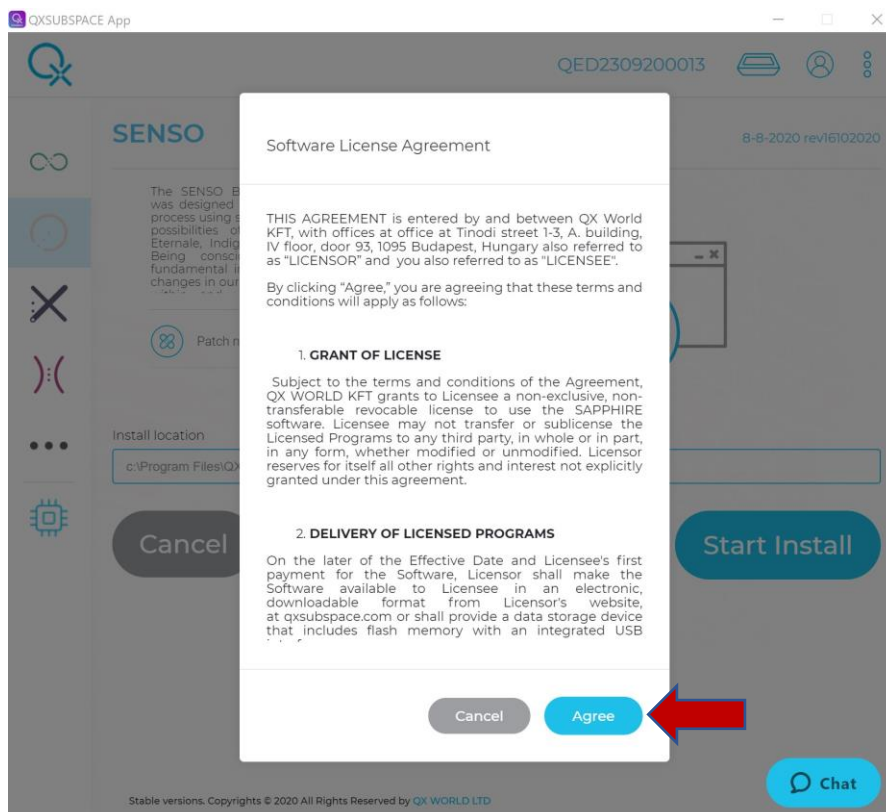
QXSUBSPACE App

QED2309200013

SENSO

8-8-2020 rev16102020

The SENSO B was designed process using possibilities o Eternale, Indig Being consc fundamental i changes in our

Patch n

Install location

c:\Program Files\QX

Cancel

Start Install

Software License Agreement

THIS AGREEMENT is entered by and between QX World KFT, with offices at office at Tinodi street 1-3, A. building, IV floor, door 93, 1095 Budapest, Hungary also referred to as "LICENSOR" and you also referred to as "LICENSEE".

By clicking "Agree," you are agreeing that these terms and conditions will apply as follows:

1. GRANT OF LICENSE

Subject to the terms and conditions of the Agreement, QX WORLD KFT grants to Licensee a non-exclusive, non-transferable revocable license to use the SAPPHIRE software. Licensee may not transfer or sublicense the Licensed Programs to any third party, in whole or in part, in any form, whether modified or unmodified. Licensor reserves for itself all other rights and interest not explicitly granted under this agreement.

2. DELIVERY OF LICENSED PROGRAMS

On the later of the Effective Date and Licensee's first payment for the Software, Licensor shall make the Software available to Licensee in an electronic, downloadable format from Licensor's website, at qxsubspace.com or shall provide a data storage device that includes flash memory with an integrated USB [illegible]

Cancel

Agree

Chat

Stable versions. Copyrights © 2020 All Rights Reserved by QX WORLD LTD